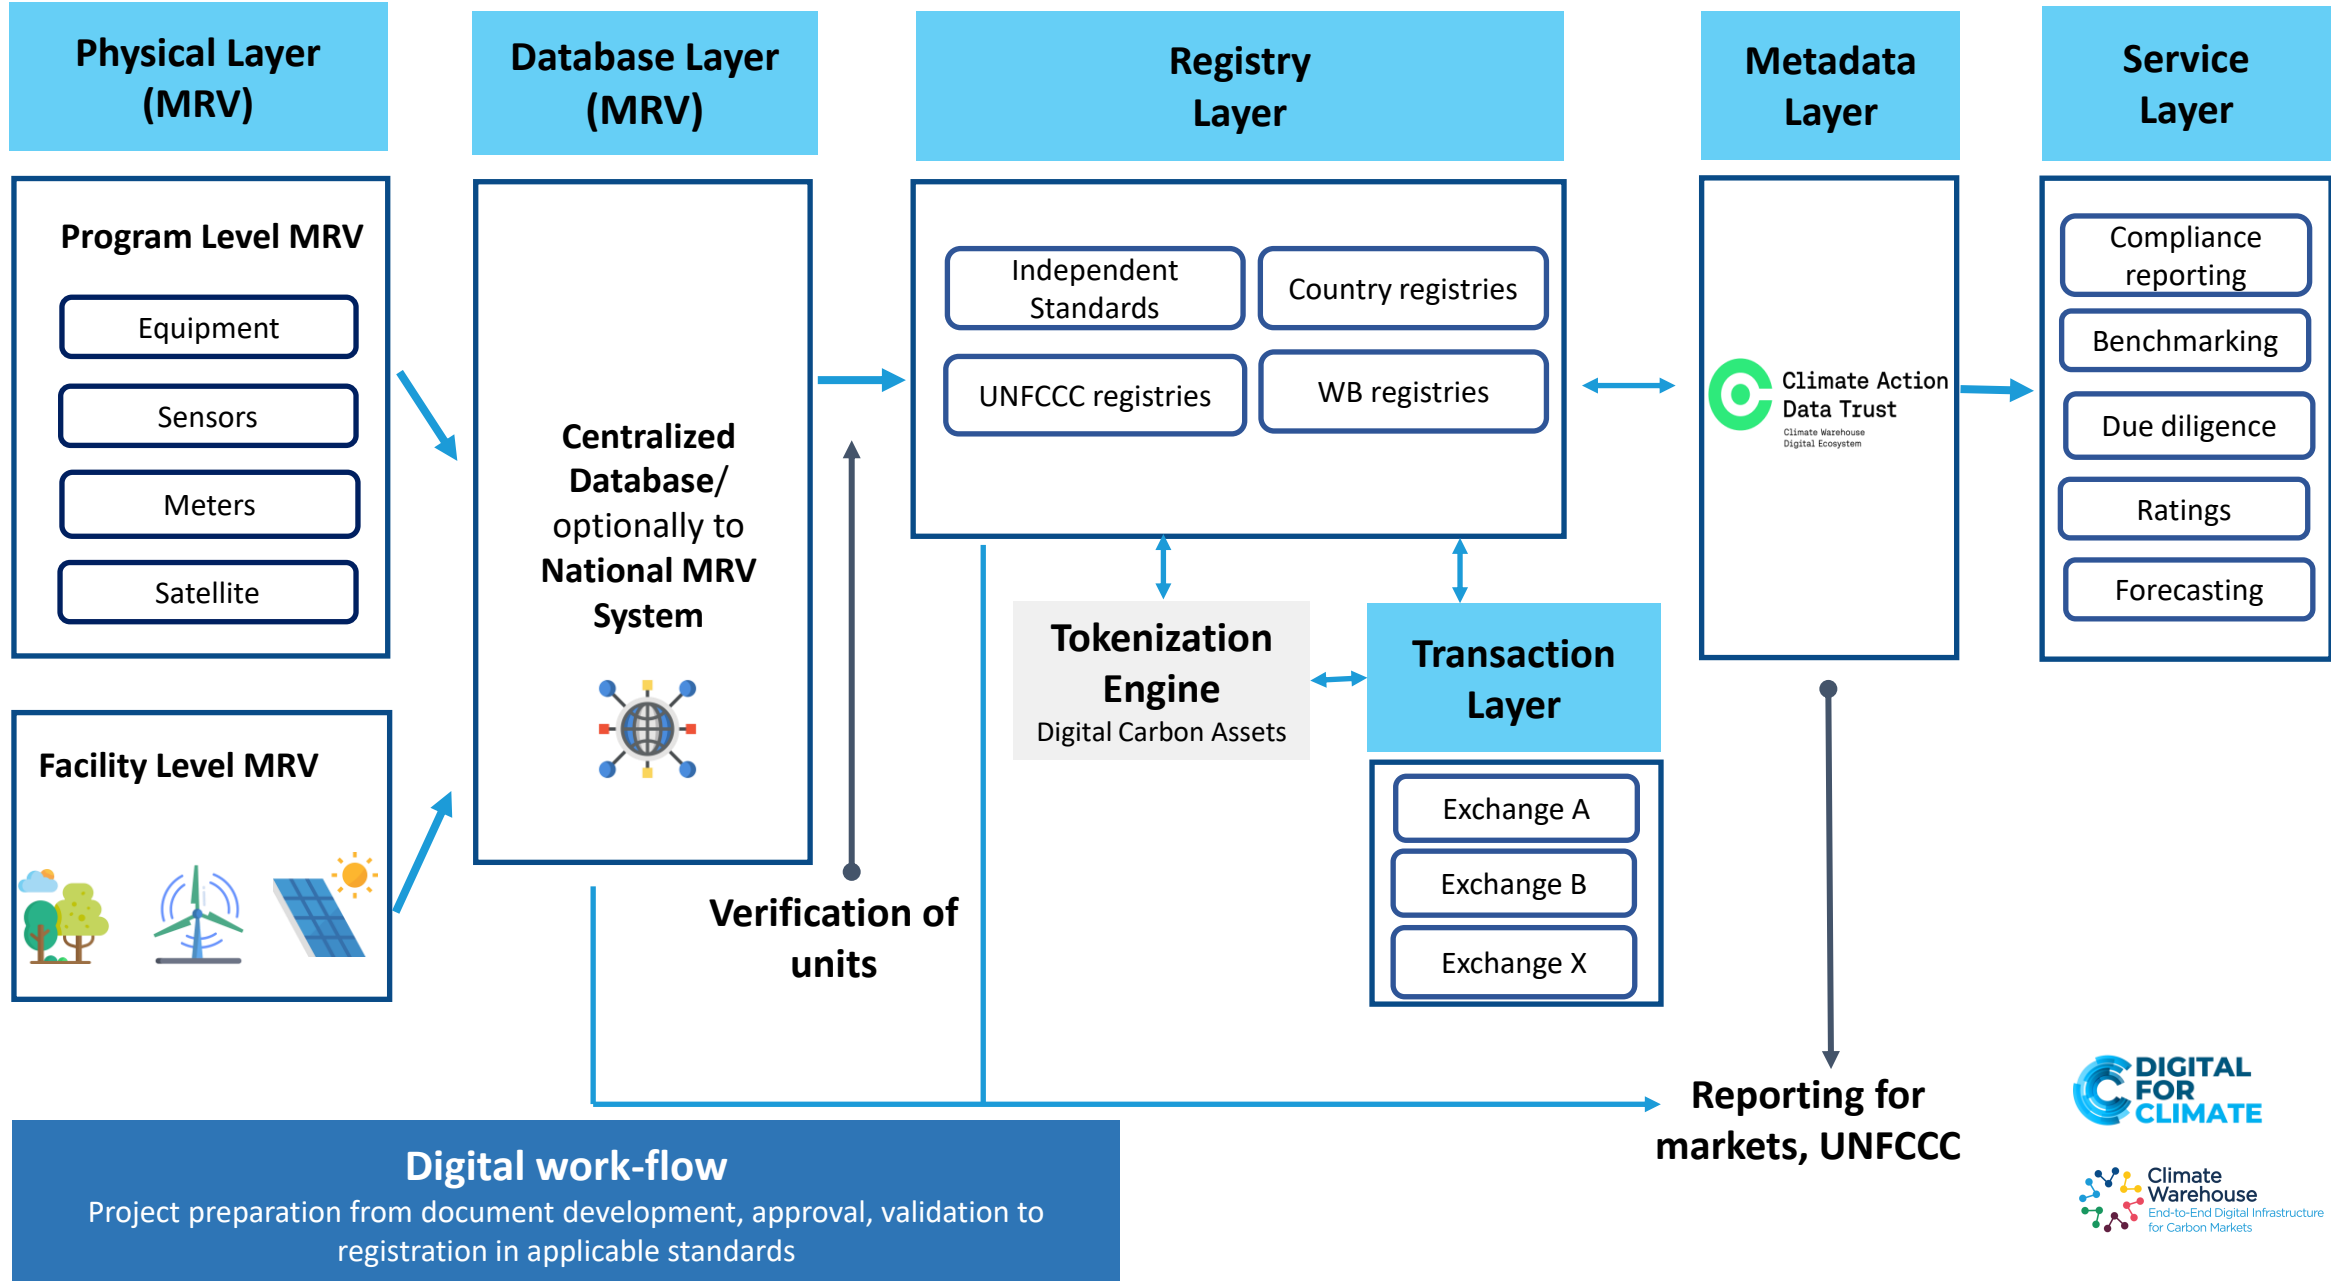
Physical Layer (MRV)

Database Layer (MRV)

Registry Layer

Metadata Layer

Service Layer

Program Level MRV

Equipment

Sensors

Meters

Satellite

Facility Level MRV

Centralized Database/ optionally to National MRV System

Independent Standards

Country registries

UNFCCC registries

WB registries

Climate Action Data Trust
Climate Warehouse Digital Ecosystem

Compliance reporting

Benchmarking

Due diligence

Ratings

Forecasting

Tokenization Engine
Digital Carbon Assets

Transaction Layer

Exchange A

Exchange B

Exchange X

Verification of units

Reporting for markets, UNFCCC

DIGITAL FOR CLIMATE

Climate Warehouse
End-to-End Digital Infrastructure for Carbon Markets

Digital work-flow
Project preparation from document development, approval, validation to registration in applicable standards